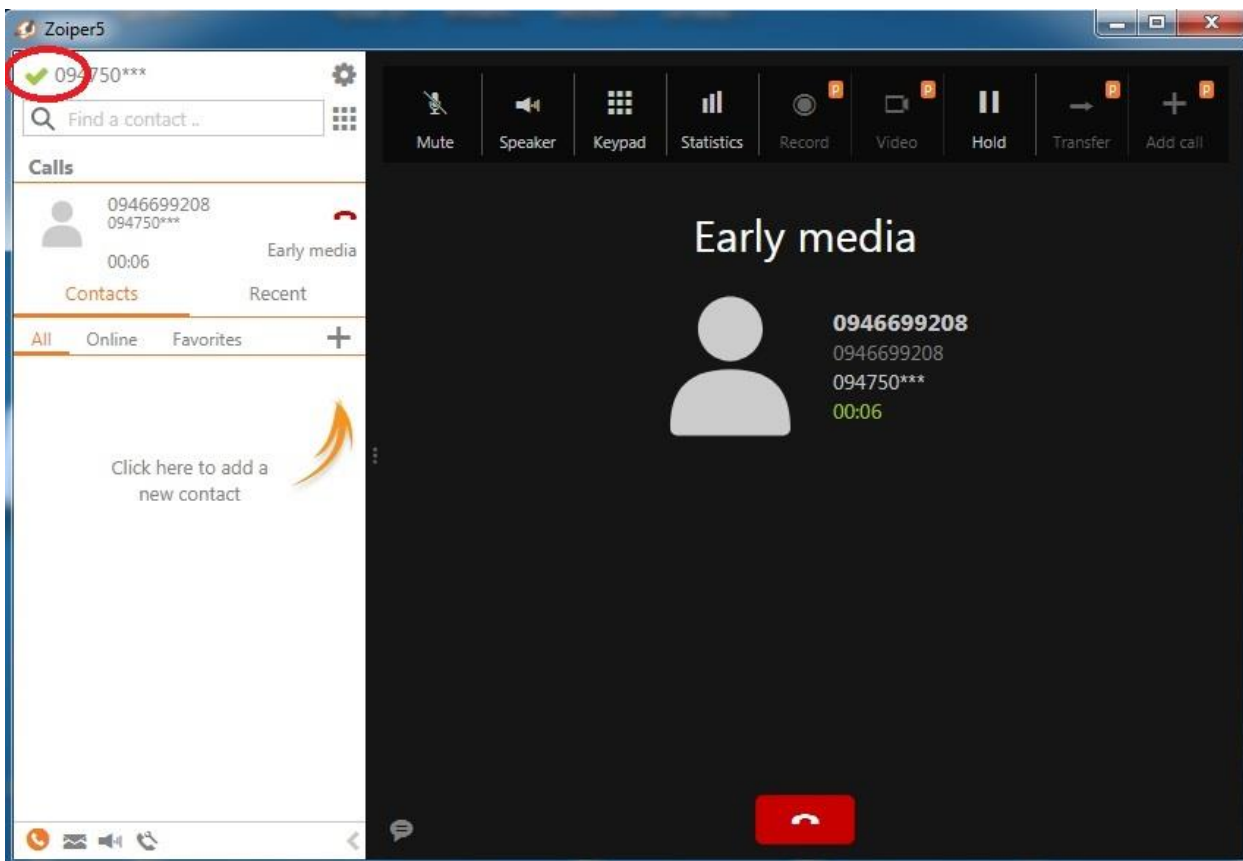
Zoiper5

094750***

Find a contact ..

Calls

0946699208
094750***
00:06
Early media

Contacts Recent

All Online Favorites

Click here to add a new contact

Mute Speaker Keypad Statistics Record P Video P Hold Transfer P Add call P

Early media

0946699208
0946699208
094750***
00:06